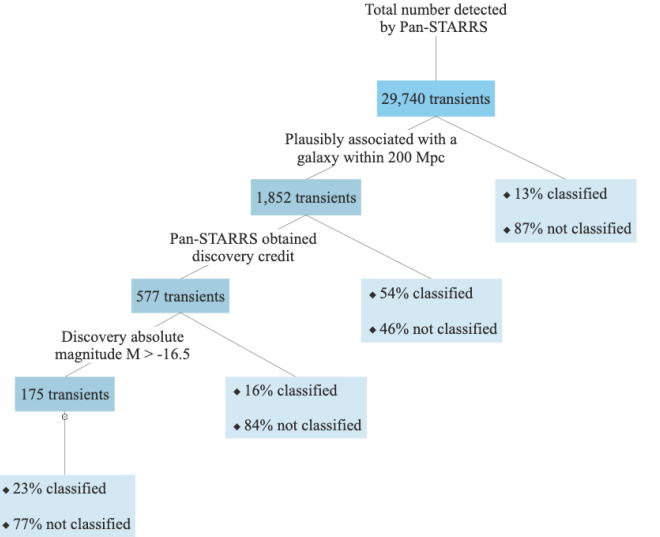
Total number detected by Pan-STARRS

29,740 transients

Plausibly associated with a galaxy within 200 Mpc

1,852 transients

◆ 13% classified

◆ 87% not classified

Pan-STARRS obtained discovery credit

577 transients

◆ 54% classified

◆ 46% not classified

Discovery absolute magnitude M > -16.5

175 transients

◆ 16% classified

◆ 84% not classified

◆ 23% classified

◆ 77% not classified